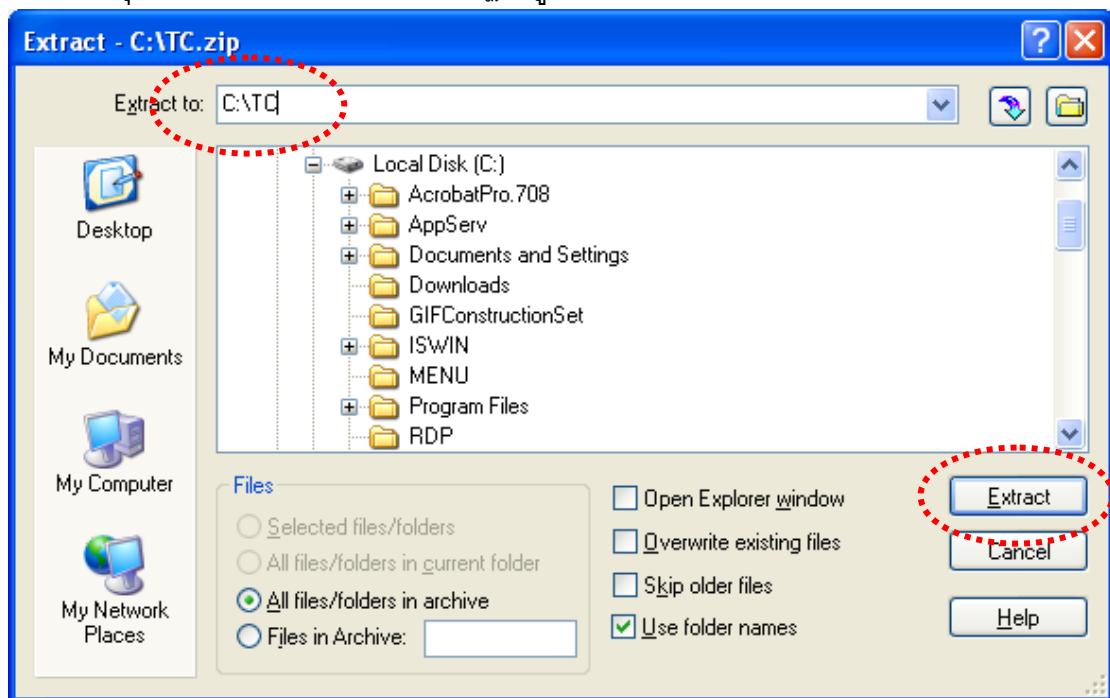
Extract - C:\TC.zip

Extract to: C:\TC

Desktop

My Documents

My Computer

My Network Places

Local Disk (C:)
AcrobatPro.708
AppServ
Documents and Settings
Downloads
GIFConstructionSet
ISWIN
MENU
Program Files
RDP

Files
Selected files/folders
All files/folders in current folder
All files/folders in archive
Files in Archive:

Open Explorer window
Overwrite existing files
Skip older files
Use folder names

Extract
Cancel
Help